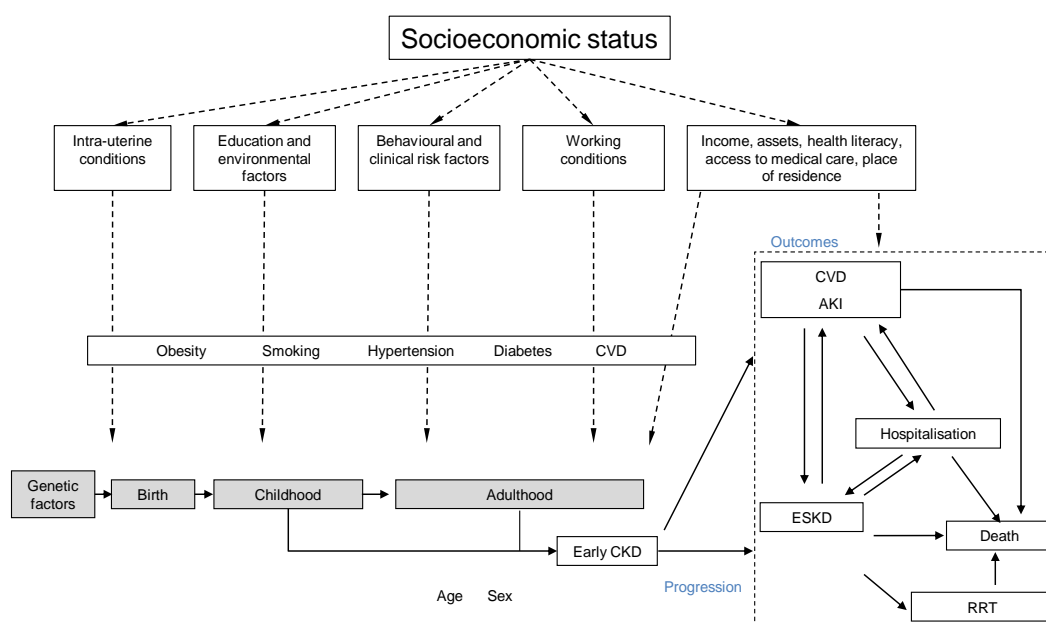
Socioeconomic status

Intra-uterine conditions

Education and environmental factors

Behavioural and clinical risk factors

Working conditions

Income, assets, health literacy, access to medical care, place of residence

Outcomes

CVD
AKI

Obesity Smoking Hypertension Diabetes CVD

Hospitalisation

Genetic factors

Birth

Childhood

Adulthood

ESKD

Death

Early CKD

Progression

Age Sex

RRT